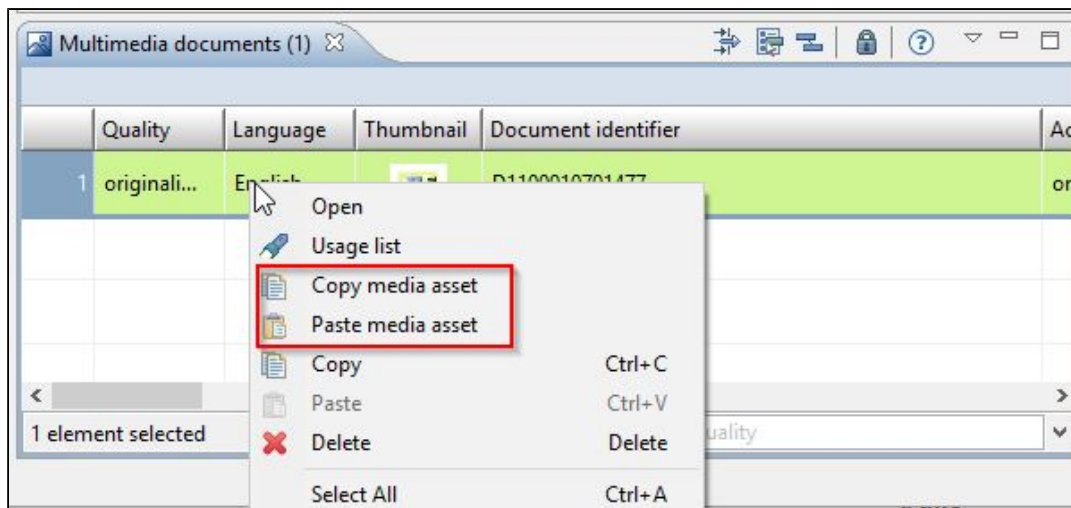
Multimedia documents (1)

| | Quality | Language | Thumbnail | Document identifier | Ac |
|---|---|---|---|---|---|
| 1 | originali... | English | | D1100010701477 | or |

Open
Usage list
Copy media asset
Paste media asset
Copy Ctrl+C
Paste Ctrl+V
Delete Delete
Select All Ctrl+A

1 element selected

uality